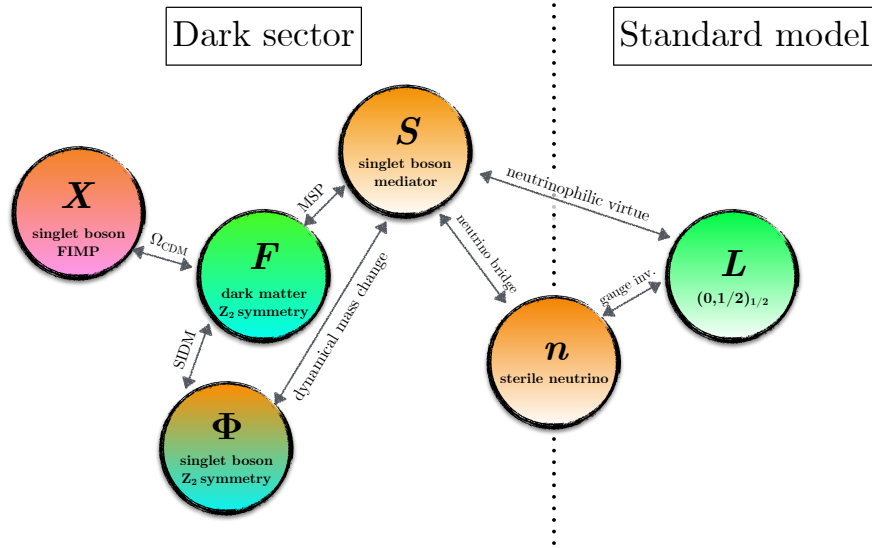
Dark sector

Standard model

$\boldsymbol{S}$
singlet boson
mediator

$\boldsymbol{X}$
singlet boson
FIMP

$\Omega_{\text{CDM}}$

MSP

$\boldsymbol{F}$
dark matter
$Z_2$ symmetry

neutrinophilic virtue

neutrino bridge

$\boldsymbol{L}$
$(0,1/2)_{1/2}$

gauge inv.

$\boldsymbol{n}$
sterile neutrino

SIDM

dynamical mass change

$\boldsymbol{\Phi}$
singlet boson
$Z_2$ symmetry